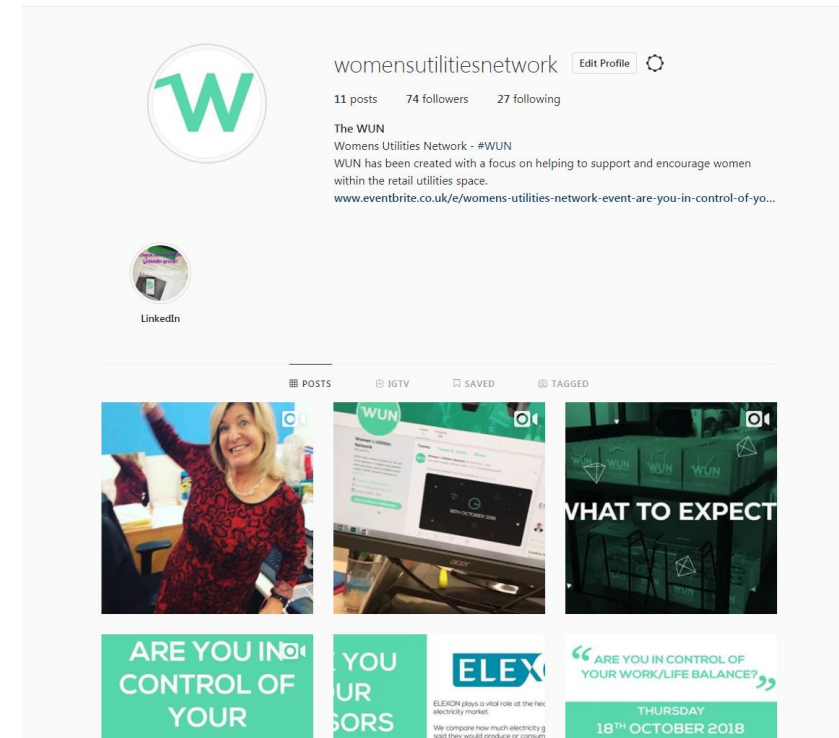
W

womensutilitiesnetwork Edit Profile

11 posts 74 followers 27 following

The WUN
Womens Utilities Network - #WUN
WUN has been created with a focus on helping to support and encourage women within the retail utilities space.
www.eventbrite.co.uk/e/womens-utilities-network-event-are-you-in-control-of-yo...

LinkedIn

POSTS IGTV SAVED TAGGED

WUN

Women's Utilities Network

18TH OCTOBER 2018

acer

WUN WUN WUN

WHAT TO EXPECT

ARE YOU IN CONTROL OF YOUR

YOU UR SORS

ELEX

ELEXON plays a vital role at the hea electricity market.

We compare how much electricity g said they would produce or consum

" ARE YOU IN CONTROL OF YOUR WORK/LIFE BALANCE? "

THURSDAY
18TH OCTOBER 2018